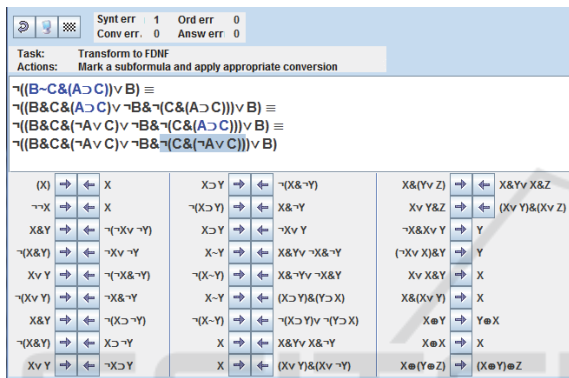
| Synt err | 1 | Ord err | 0 |
|---|---|---|---|
| Conv err. | 0 | Answ err | 0 |

Task: Transform to FDNF
Actions: Mark a subformula and apply appropriate conversion

¬((B~C&(A⊃C))∨B) ≡
¬((B&C&(A⊃C)∨¬B&¬(C&(A⊃C)))∨B) ≡
¬((B&C&(¬A∨C)∨¬B&¬(C&(A⊃C)))∨B) ≡
¬((B&C&(¬A∨C)∨¬B&¬(C&(¬A∨C)))∨B)

| | | | | | | | | | | | |
|---|---|---|---|---|---|---|---|---|---|---|---|
| (X) | → | ← | X | X⊃Y | → | ← | ¬(X&¬Y) | X&(Y∨Z) | → | ← | X&Y∨X&Z |
| ¬¬X | → | ← | X | ¬(X⊃Y) | → | ← | X&¬Y | X∨Y&Z | → | ← | (X∨Y)&(X∨Z) |
| X&Y | → | ← | ¬(¬X∨¬Y) | X⊃Y | → | ← | ¬X∨Y | ¬X&X∨Y | → | | Y |
| ¬(X&Y) | → | ← | ¬X∨¬Y | X~Y | → | ← | X&Y∨¬X&¬Y | (¬X∨X)&Y | → | | Y |
| X∨Y | → | ← | ¬(¬X&¬Y) | ¬(X~Y) | → | ← | X&¬Y∨¬X&Y | X∨X&Y | → | | X |
| ¬(X∨Y) | → | ← | ¬X&¬Y | X~Y | → | ← | (X⊃Y)&(Y⊃X) | X&(X∨Y) | → | | X |
| X&Y | → | ← | ¬(X⊃¬Y) | ¬(X~Y) | → | ← | ¬(X⊃Y)∨¬(Y⊃X) | X⊕Y | → | | Y⊕X |
| ¬(X&Y) | → | ← | X⊃¬Y | X | → | ← | X&Y∨X&¬Y | X⊕X | → | | X |
| X∨Y | → | ← | ¬X⊃Y | X | → | ← | (X∨Y)&(X∨¬Y) | X⊕(Y⊕Z) | → | | (X⊕Y)⊕Z |